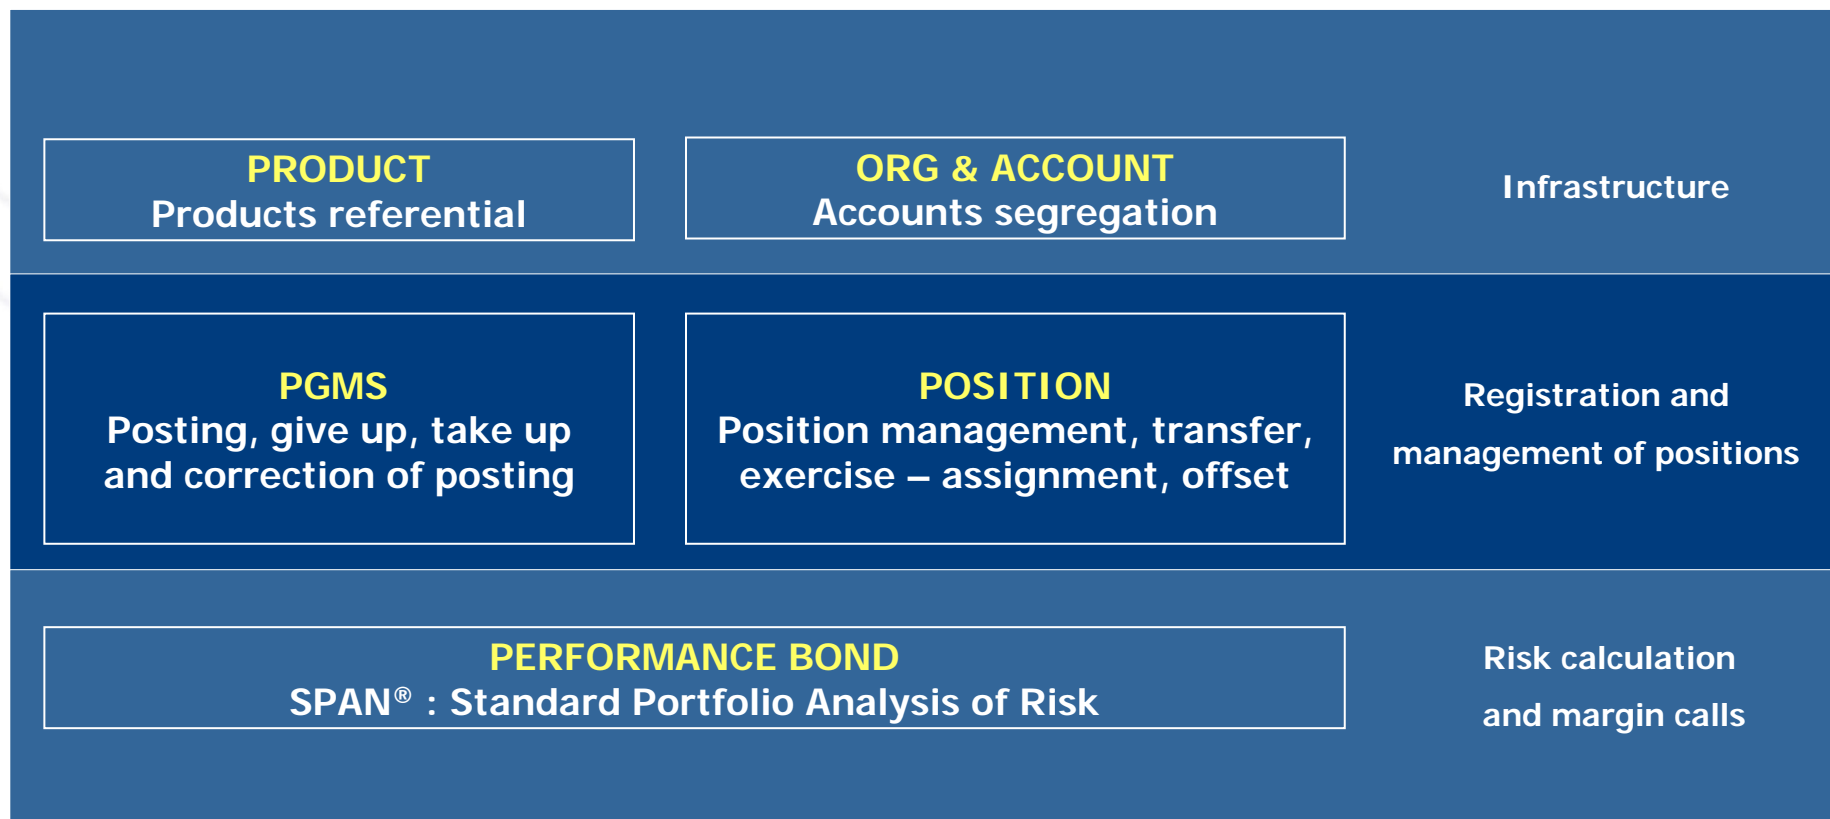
PRODUCT
Products referential

ORG & ACCOUNT
Accounts segregation

Infrastructure

PGMS
Posting, give up, take up and correction of posting

POSITION
Position management, transfer, exercise – assignment, offset

Registration and management of positions

PERFORMANCE BOND
SPAN® : Standard Portfolio Analysis of Risk

Risk calculation and margin calls